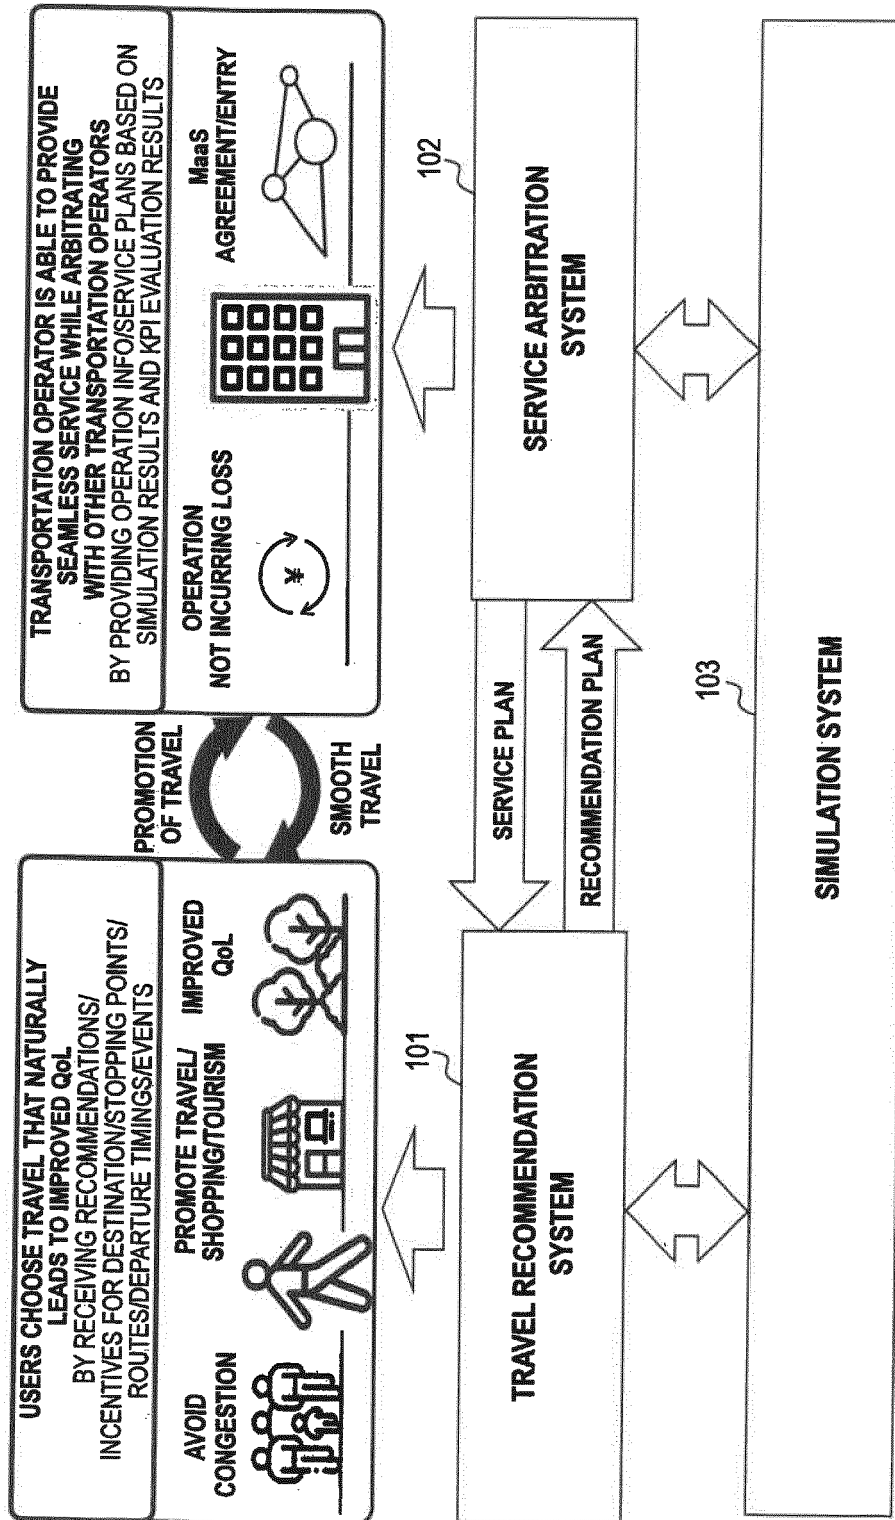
USERS CHOOSE TRAVEL THAT NATURALLY LEADS TO IMPROVED QoL
BY RECEIVING RECOMMENDATIONS/ INCENTIVES FOR DESTINATION/STOPPING POINTS/ ROUTES/DEPARTURE TIMINGS/EVENTS

AVOID CONGESTION

PROMOTE TRAVEL/ SHOPPING/TOURISM

IMPROVED QoL

PROMOTION OF TRAVEL

SMOOTH TRAVEL

TRANSPORTATION OPERATOR IS ABLE TO PROVIDE SEAMLESS SERVICE WHILE ARBITRATING WITH OTHER TRANSPORTATION OPERATORS
BY PROVIDING OPERATION INFO/SERVICE PLANS BASED ON SIMULATION RESULTS AND KPI EVALUATION RESULTS

OPERATION NOT INCURRING LOSS

¥

MaaS AGREEMENT/ENTRY

101

TRAVEL RECOMMENDATION SYSTEM

SERVICE PLAN

RECOMMENDATION PLAN

102

SERVICE ARBITRATION SYSTEM

103

SIMULATION SYSTEM